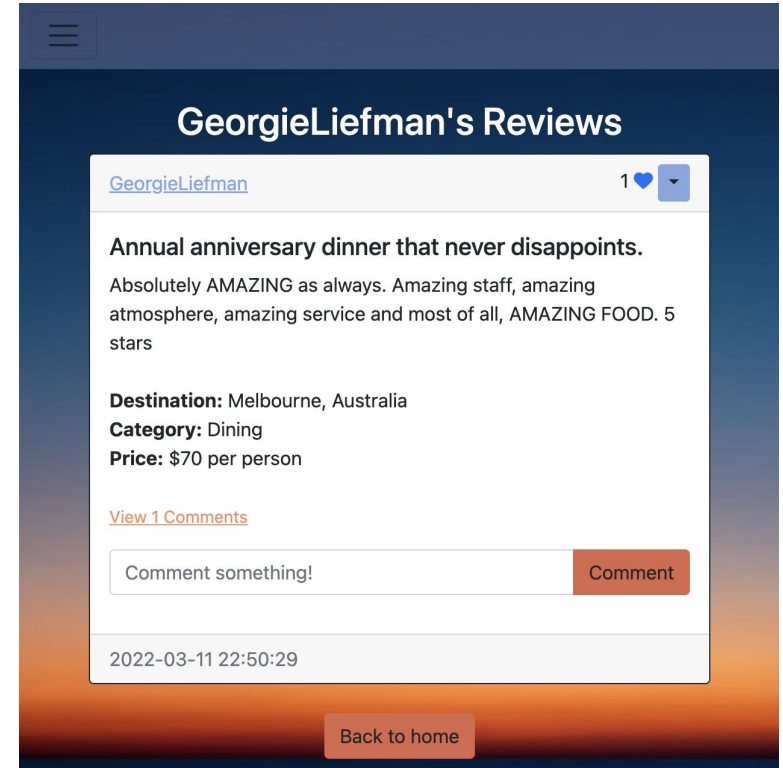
GeorgieLiefman's Reviews

GeorgieLiefman

1

Annual anniversary dinner that never disappoints.

Absolutely AMAZING as always. Amazing staff, amazing atmosphere, amazing service and most of all, AMAZING FOOD. 5 stars

**Destination:** Melbourne, Australia
**Category:** Dining
**Price:** $70 per person

View 1 Comments

Comment something!

Comment

2022-03-11 22:50:29

Back to home